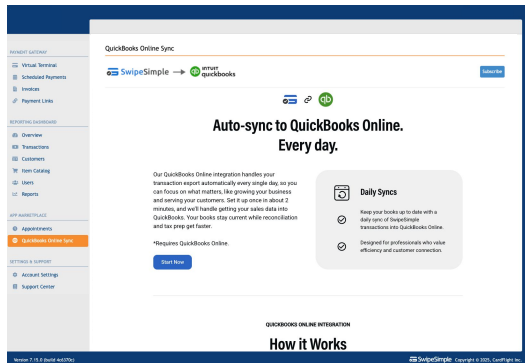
PAYMENT GATEWAY
Virtual Terminal
Scheduled Payments
Invoices
Payment Links

REPORTING DASHBOARD
Overview
Transactions
Customers
Item Catalog
Users
Reports

APP MARKETPLACE
Appointments
QuickBooks Online Sync

SETTINGS & SUPPORT
Account Settings
Support Center

QuickBooks Online Sync

SwipeSimple → intuit quickbooks

Subscribe

Auto-sync to QuickBooks Online. Every day.

Our QuickBooks Online integration handles your transaction export automatically every single day, so you can focus on what matters, like growing your business and serving your customers. Set it up once in about 2 minutes, and we'll handle getting your sales data into QuickBooks. Your books stay current while reconciliation and tax prep get faster.

*Requires QuickBooks Online.

Start Now

Daily Syncs

Keep your books up to date with a daily sync of SwipeSimple transactions into QuickBooks Online.

Designed for professionals who value efficiency and customer connection.

QUICKBOOKS ONLINE INTEGRATION

How it Works

Version 7.15.0 (build 4e637Dc)

SwipeSimple Copyright © 2025, CardFlight Inc.